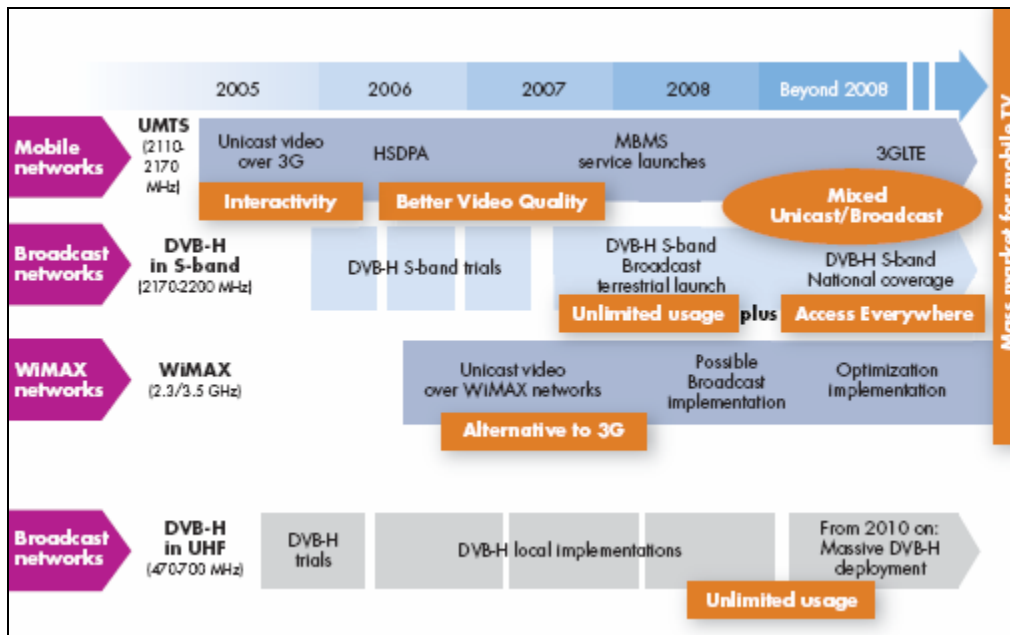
2005 2006 2007 2008 Beyond 2008

Mobile networks

UMTS (2110-2170 MHz)

Unicast video over 3G

HSDPA

MBMS service launches

3GLTE

Interactivity

Better Video Quality

Mixed Unicast/Broadcast

Broadcast networks

DVB-H in S-band (2170-2200 MHz)

DVB-H S-band trials

DVB-H S-band Broadcast terrestrial launch

DVB-H S-band National coverage

Unlimited usage plus Access Everywhere

WiMAX networks

WiMAX (2.3/3.5 GHz)

Unicast video over WiMAX networks

Possible Broadcast implementation

Optimization implementation

Alternative to 3G

Broadcast networks

DVB-H in UHF (470-700 MHz)

DVB-H trials

DVB-H local implementations

From 2010 on: Massive DVB-H deployment

Unlimited usage

Mass market for mobile TV